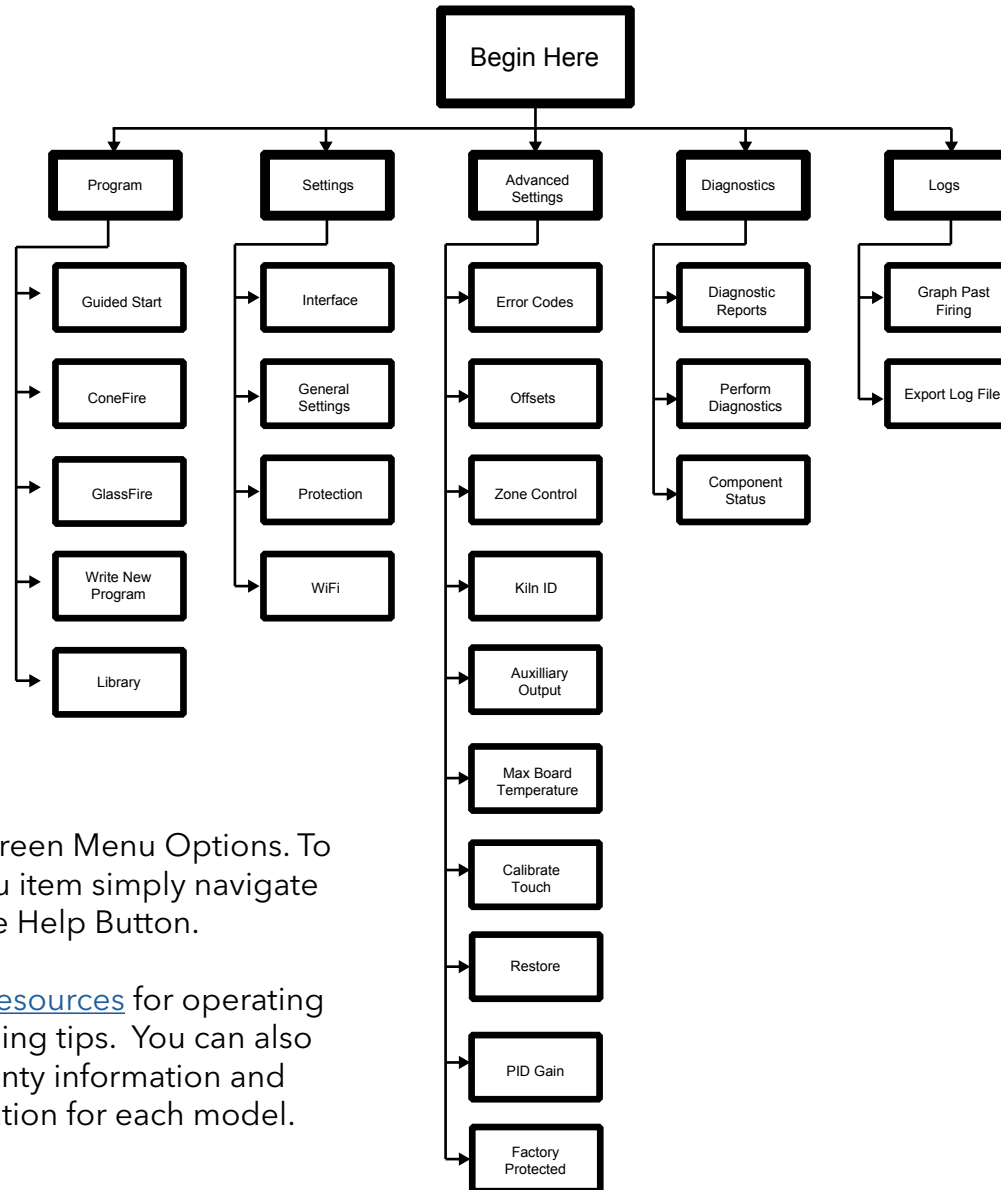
Begin Here

Program

Guided Start

ConeFire

GlassFire

Write New Program

Library

Settings

Interface

General Settings

Protection

WiFi

Advanced Settings

Error Codes

Offsets

Zone Control

Kiln ID

Auxilliary Output

Max Board Temperature

Calibrate Touch

Restore

PID Gain

Factory Protected

Diagnostics

Diagnostic Reports

Perform Diagnostics

Component Status

Logs

Graph Past Firing

Export Log File

reen Menu Options. To u item simply navigate e Help Button.

esources for operating ing tips. You can also nty information and tion for each model.